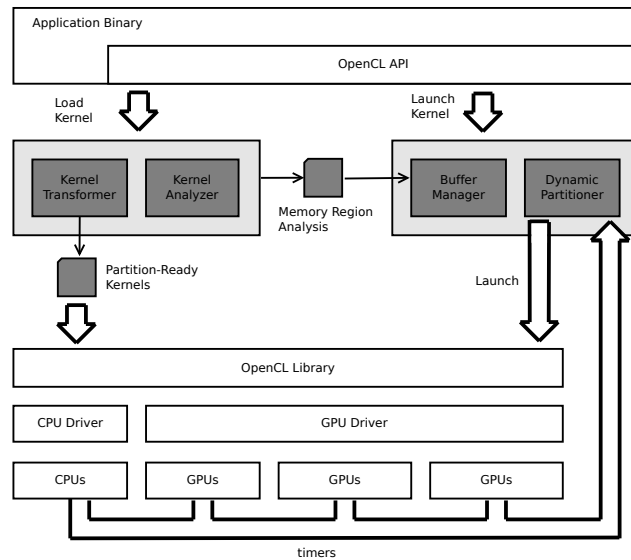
Application Binary

OpenCL API

Load Kernel

Launch Kernel

Kernel Transformer

Kernel Analyzer

Memory Region Analysis

Buffer Manager

Dynamic Partitioner

Partition-Ready Kernels

Launch

OpenCL Library

CPU Driver

GPU Driver

CPUs

GPUs

GPUs

GPUs

timers